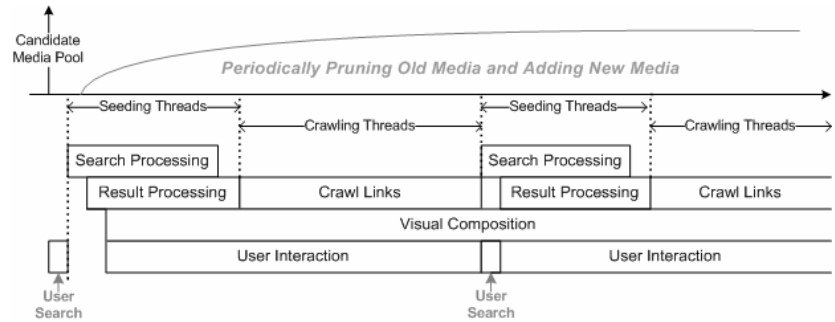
Candidate Media Pool

Periodically Pruning Old Media and Adding New Media

Seeding Threads

Crawling Threads

Seeding Threads

Crawling Threads

Search Processing

Result Processing

Crawl Links

Search Processing

Result Processing

Crawl Links

Visual Composition

User Interaction

User Interaction

User Search

User Search